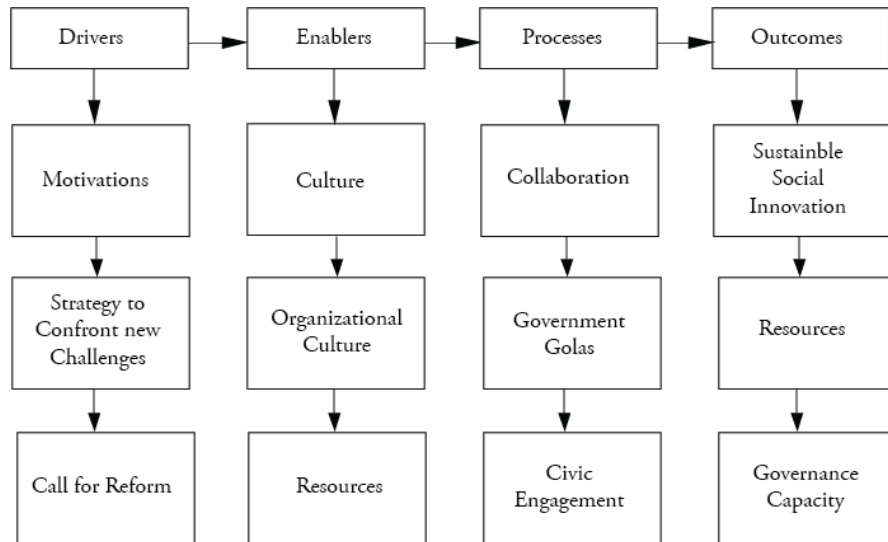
Drivers

Motivations

Strategy to Confront new Challenges

Call for Reform

Enablers

Culture

Organizational Culture

Resources

Processes

Collaboration

Government Golas

Civic Engagement

Outcomes

Sustainble Social Innovation

Resources

Governance Capacity